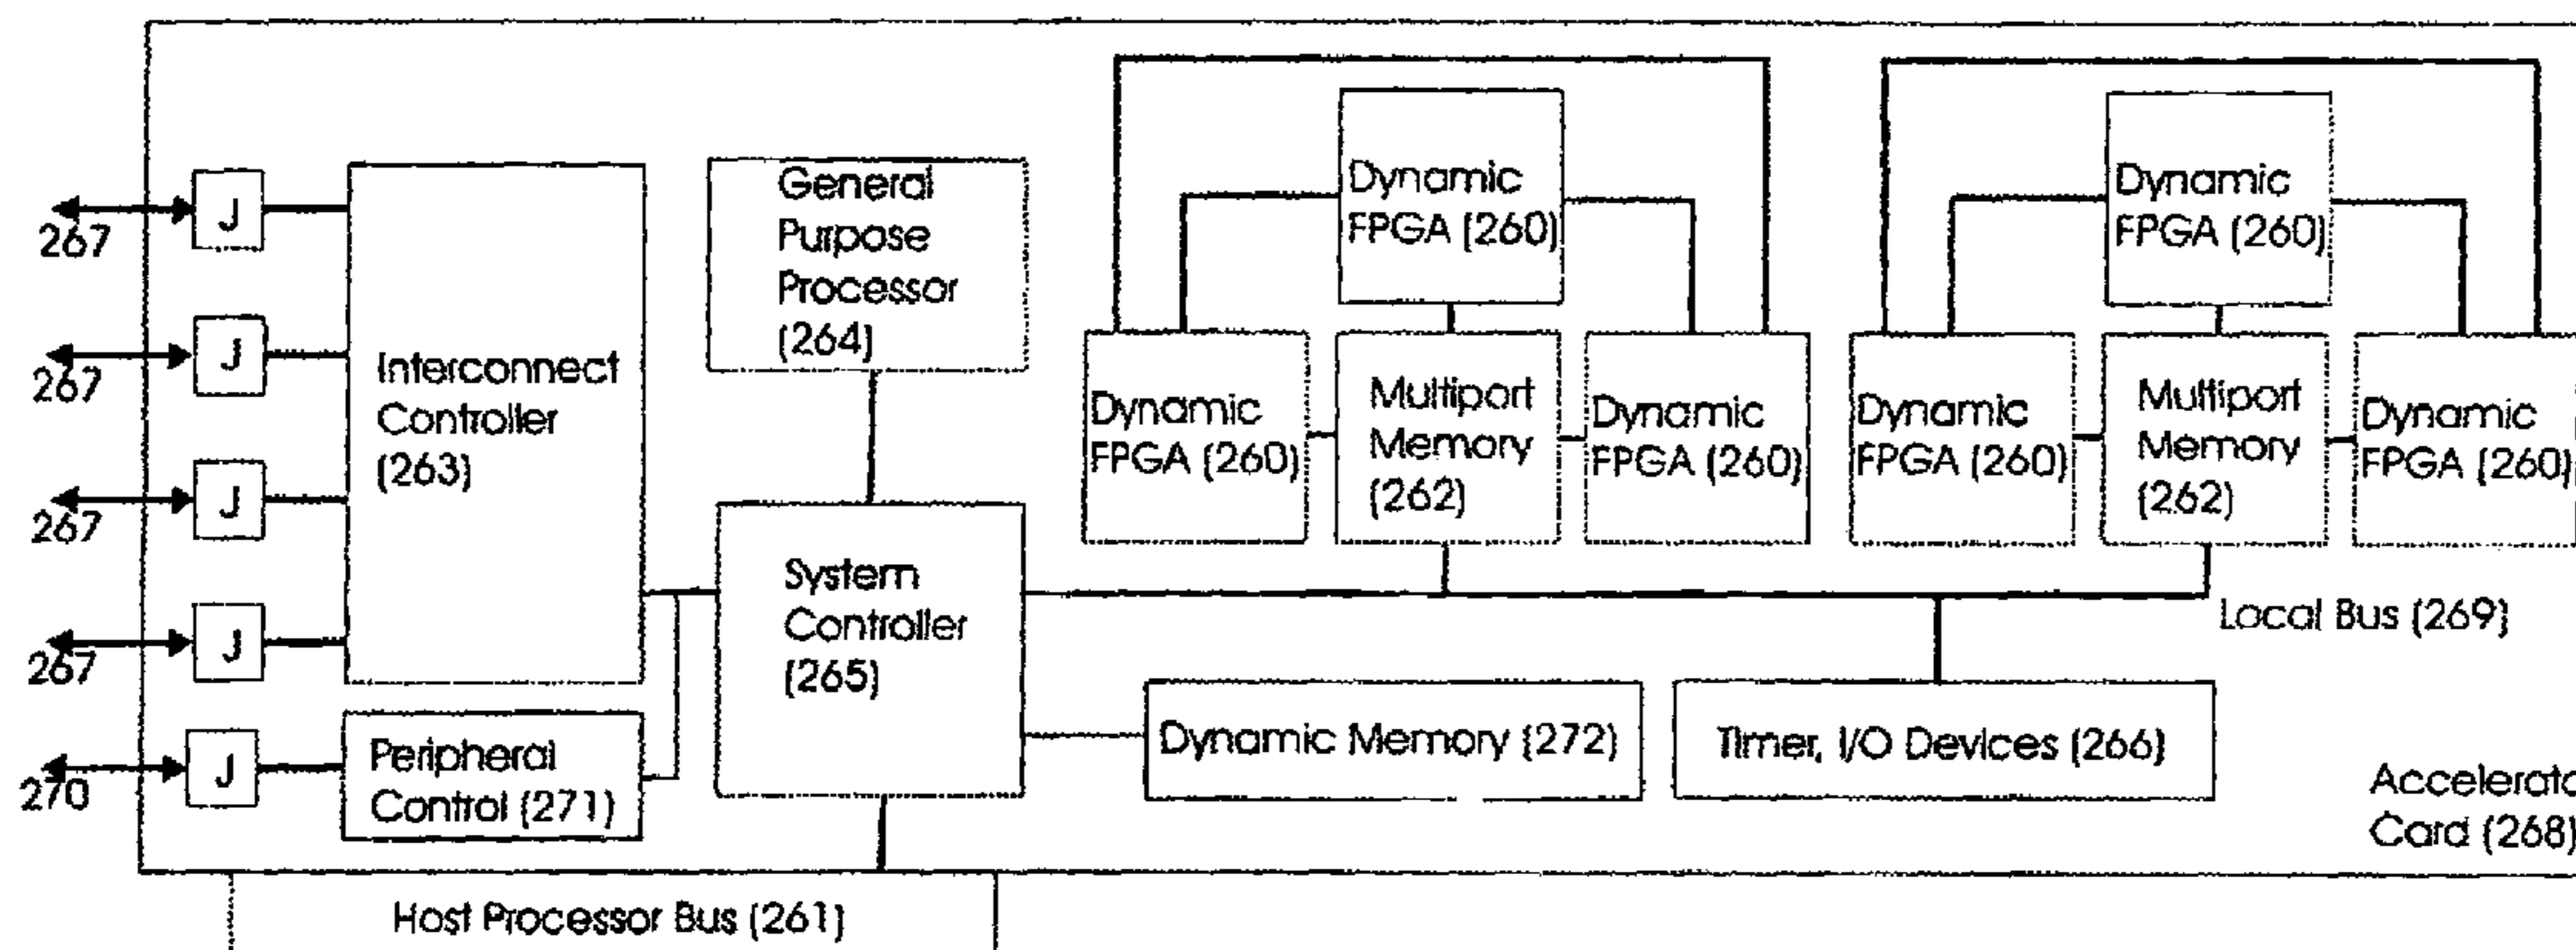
267
J
267
J
267
J
267
J
270
J

Interconnect Controller (263)

Peripheral Control (271)

General Purpose Processor (264)

System Controller (265)

Dynamic FPGA (260)

Dynamic FPGA (260)

Multiport Memory (262)

Dynamic FPGA (260)

Dynamic FPGA (260)

Dynamic FPGA (260)

Multiport Memory (262)

Dynamic FPGA (260)

Local Bus (269)

Dynamic Memory (272)

Timer, I/O Devices (266)

Accelerato
Card (268)

Host Processor Bus (261)